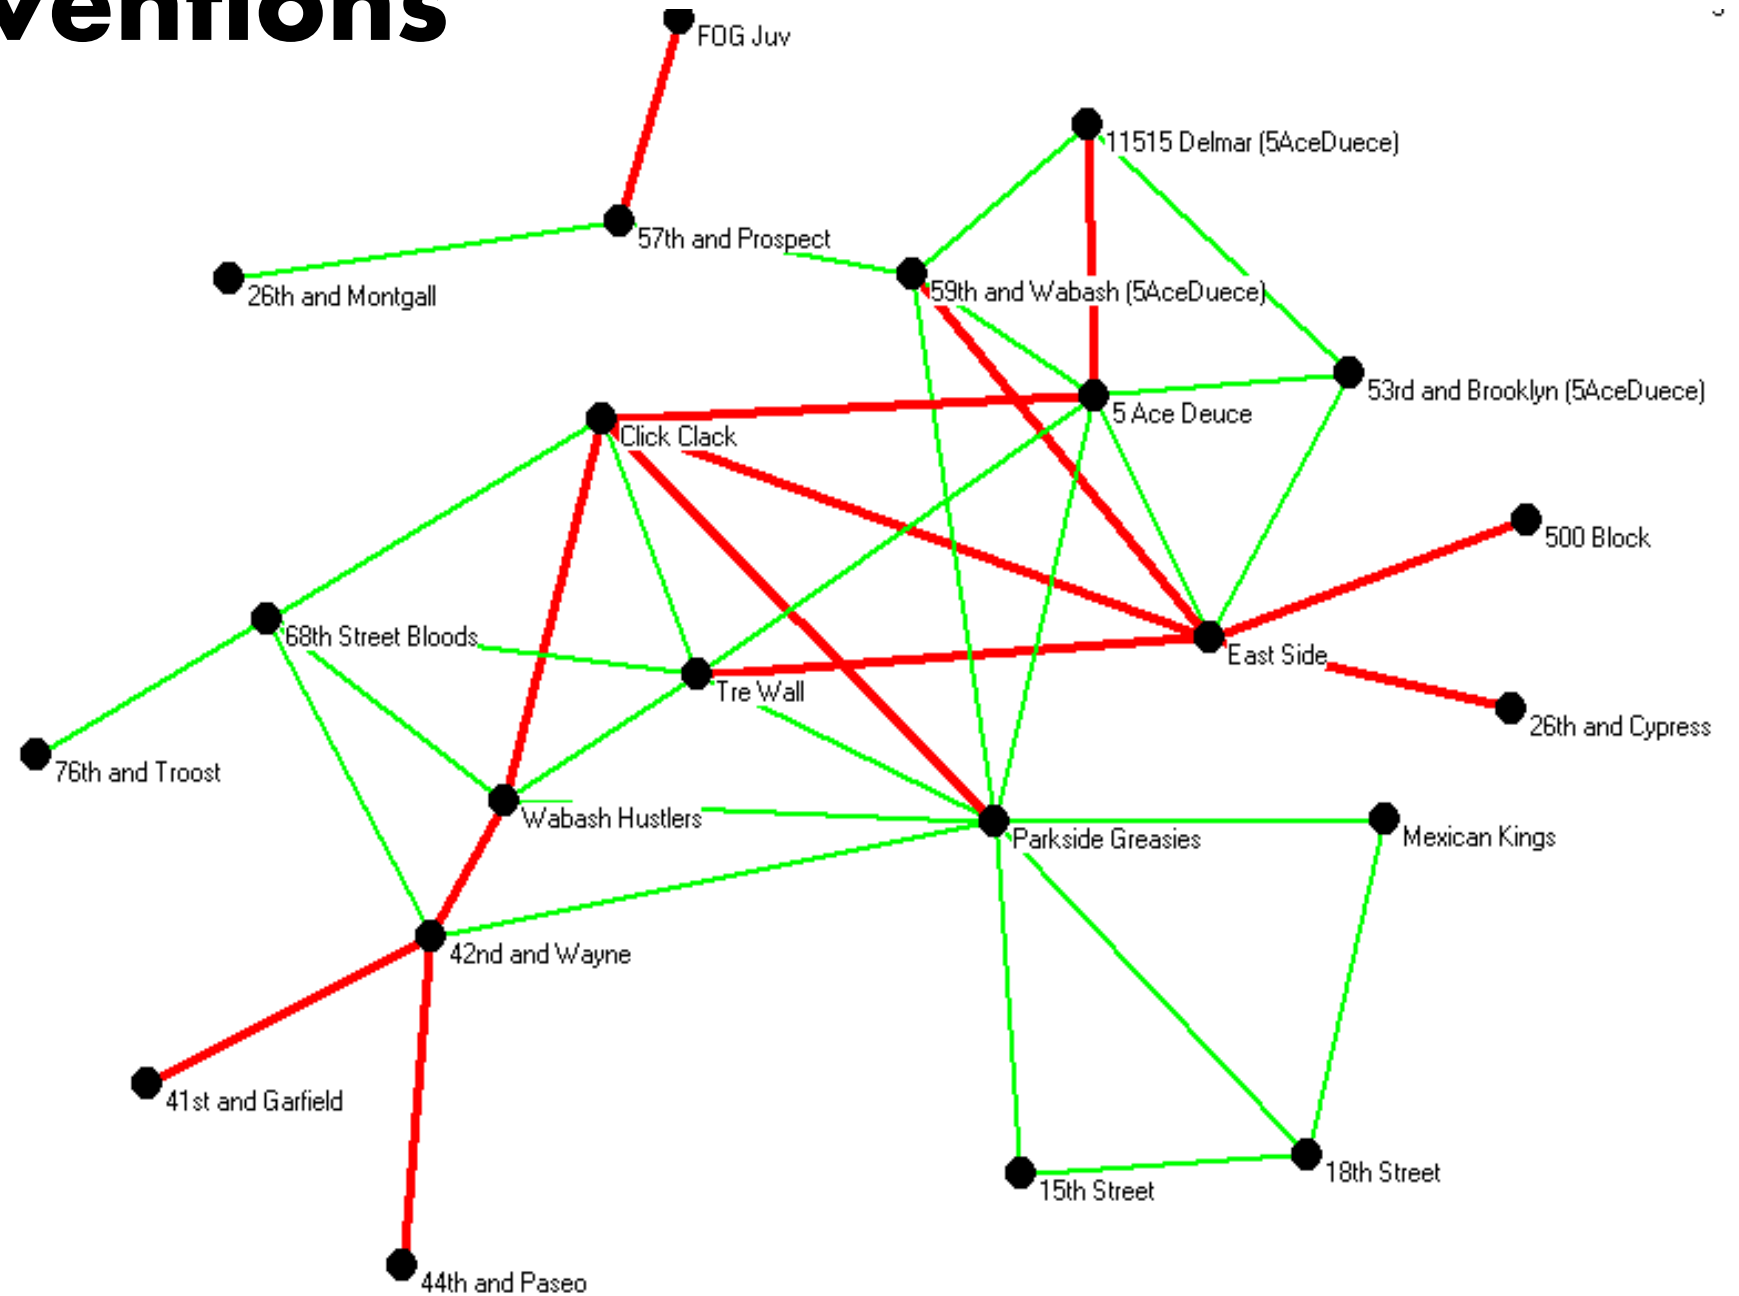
ventions

FOG Juv

11515 Delmar (5AceDuece)

57th and Prospect

26th and Montgall

59th and Wabash (5AceDuece)

53rd and Brooklyn (5AceDuece)

5 Ace Deuce

Click Clack

500 Block

68th Street Bloods

East Side

Tre Wall

26th and Cypress

76th and Troost

Wabash Hustlers

Parkside Greasies

Mexican Kings

42nd and Wayne

41st and Garfield

15th Street

18th Street

44th and Paseo